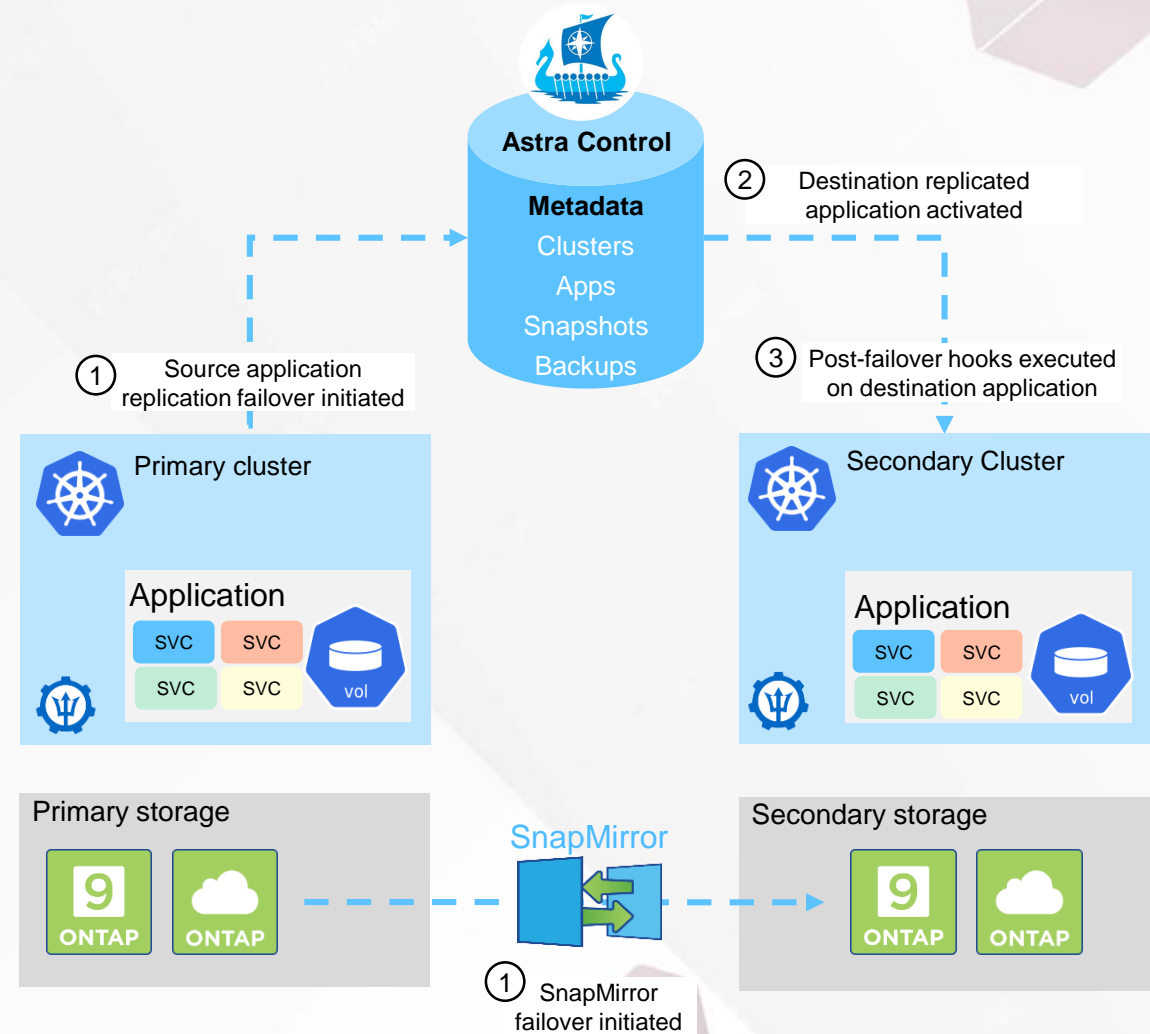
Astra Control

Metadata
Clusters
Apps
Snapshots
Backups

2 Destination replicated application activated

1 Source application replication failover initiated

3 Post-failover hooks executed on destination application

Primary cluster

Application
svc svc
svc svc
vol

Secondary Cluster

Application
svc svc
svc svc
vol

Primary storage

9
ONTAP
ONTAP

SnapMirror

Secondary storage

9
ONTAP
ONTAP

1 SnapMirror failover initiated